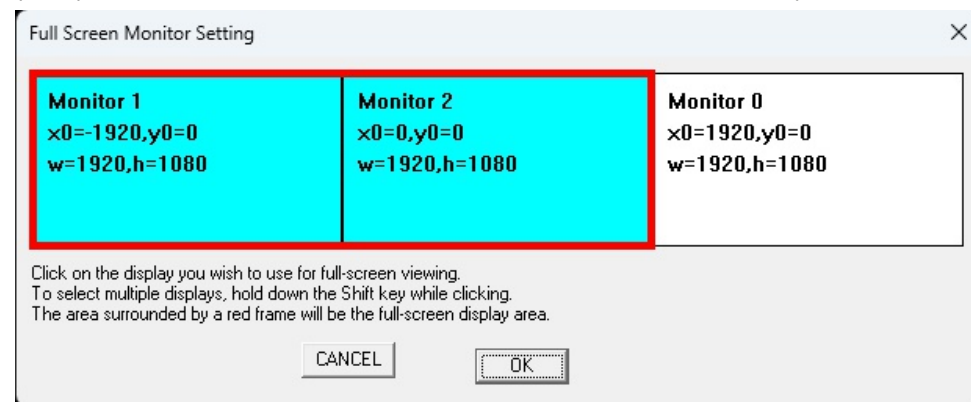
Full Screen Monitor Setting

×

Monitor 1
x0=-1920,y0=0
w=1920,h=1080

Monitor 2
x0=0,y0=0
w=1920,h=1080

Monitor 0
x0=1920,y0=0
w=1920,h=1080

Click on the display you wish to use for full-screen viewing.
To select multiple displays, hold down the Shift key while clicking.
The area surrounded by a red frame will be the full-screen display area.

CANCEL

OK